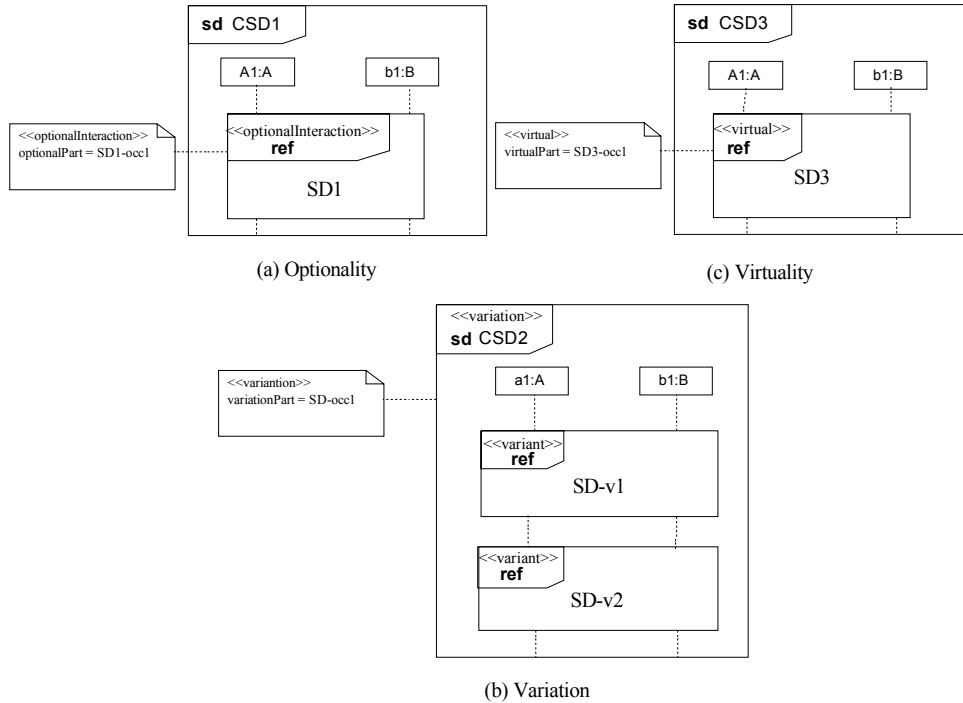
sd CSD1

A1:A

b1:B

<<optionalInteraction>>
optionalPart = SD1-occ1

<<optionalInteraction>>
ref

SD1

(a) Optionality

sd CSD3

A1:A

b1:B

<<virtual>>
virtualPart = SD3-occ1

<<virtual>>
ref

SD3

(c) Virtuality

<<variation>>
sd CSD2

<<variantion>>
variationPart = SD-occ1

a1:A

b1:B

<<variant>>
ref

SD-v1

<<variant>>
ref

SD-v2

(b) Variation